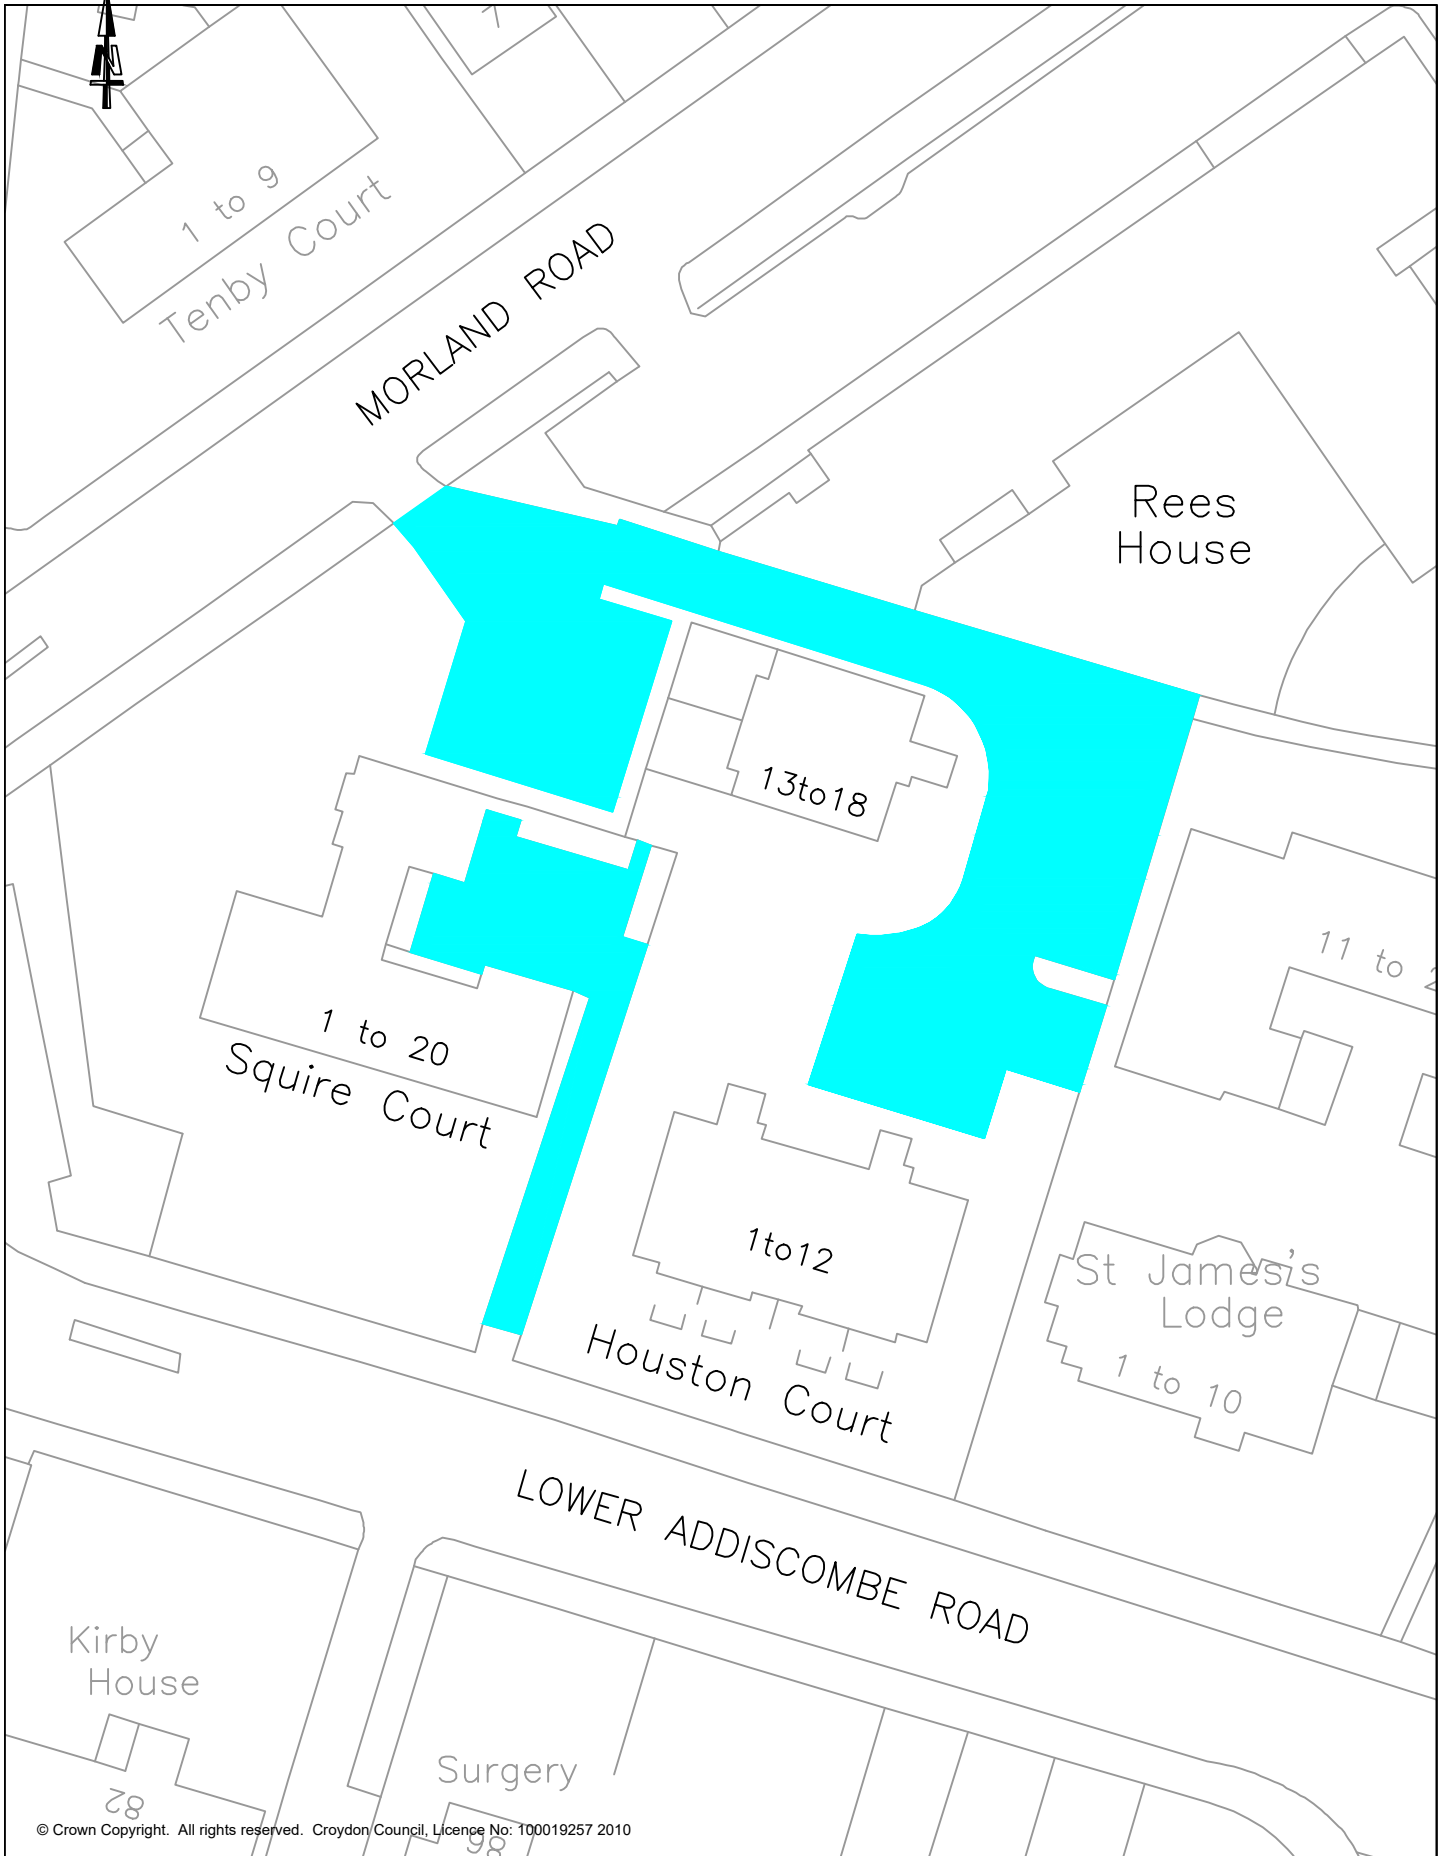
N

1 to 9
Tenby Court

MORLAND ROAD

Rees
House

13to18

11 to 2

1 to 20
Squire Court

1to12
Houston Court

St James's
Lodge
1 to 10

LOWER ADDISCOMBE ROAD

Kirby
House

82

Surgery

98

© Crown Copyright. All rights reserved. Croydon Council, Licence No: 100019257 2010